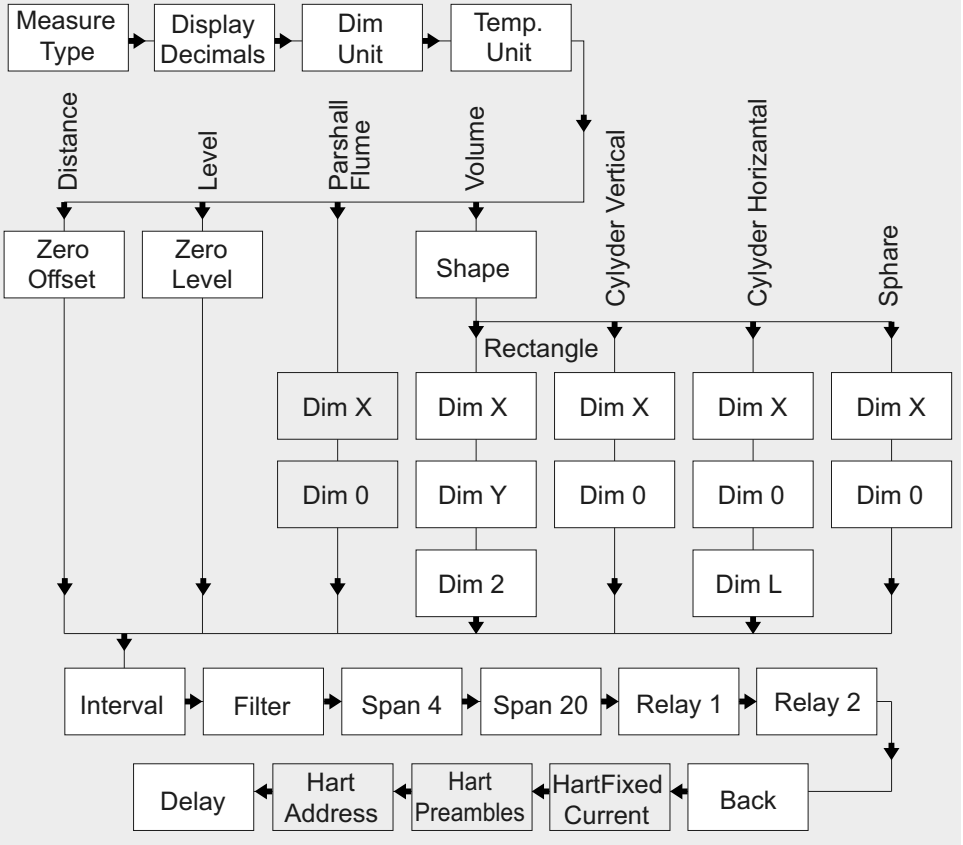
Measure Type
Display Decimals
Dim Unit
Temp. Unit

Distance
Level
Parshall Flume
Volume
Cylyder Vertical
Cylyder Horizantal
Sphare

Zero Offset
Zero Level
Shape
Rectangle

Dim X
Dim 0

Dim X
Dim Y
Dim 2

Dim X
Dim 0

Dim X
Dim 0
Dim L

Dim X
Dim 0

Interval
Filter
Span 4
Span 20
Relay 1
Relay 2

Back
HartFixed Current
Hart Preambles
Hart Address
Delay